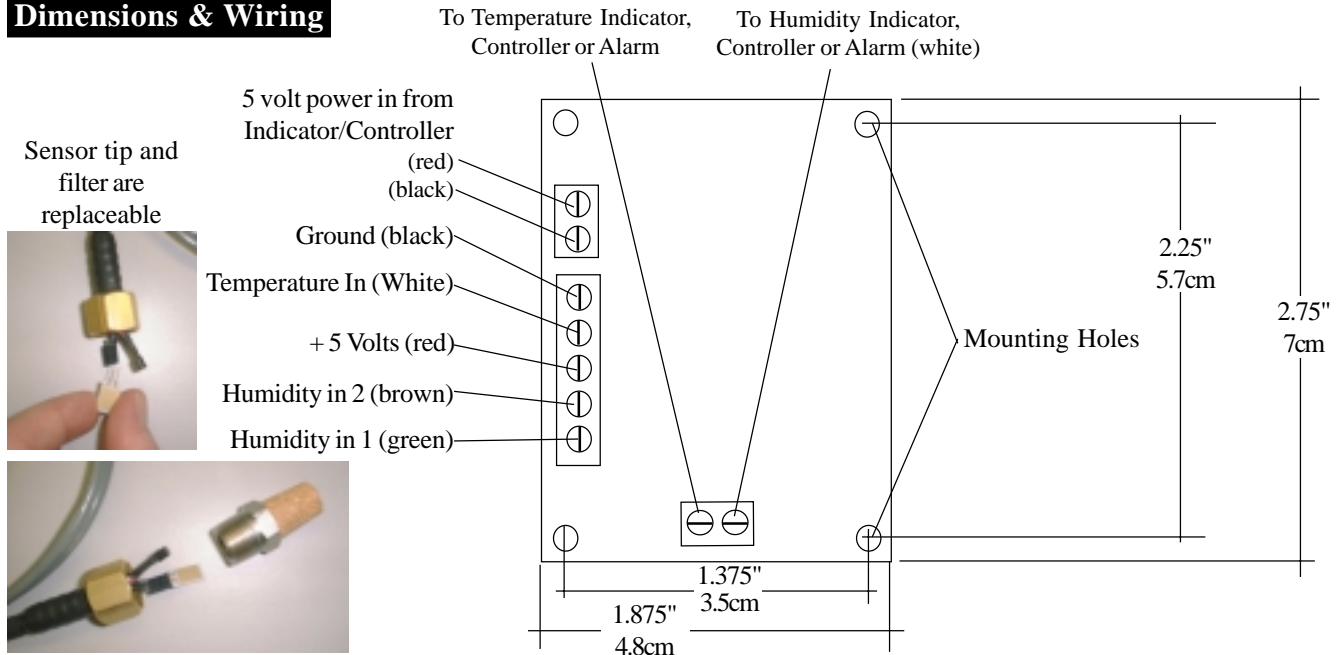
Dimensions & Wiring

To Temperature Indicator, Controller or Alarm

To Humidity Indicator, Controller or Alarm (white)

Sensor tip and filter are replaceable

5 volt power in from Indicator/Controller

(red)

(black)

Ground (black)

Temperature In (White)

+ 5 Volts (red)

Humidity in 2 (brown)

Humidity in 1 (green)

2.25"
5.7cm

2.75"
7cm

Mounting Holes

1.375"
3.5cm

1.875"
4.8cm